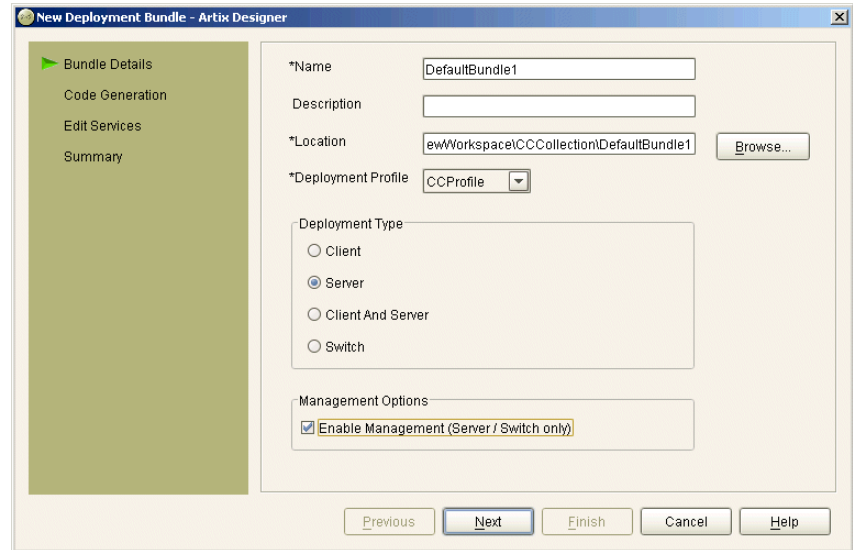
New Deployment Bundle - Artix Designer

Bundle Details
Code Generation
Edit Services
Summary

*Name DefaultBundle1
Description
*Location ewWorkspace\CCCollection\DefaultBundle1 Browse...
*Deployment Profile CCProfile

Deployment Type
Client
Server
Client And Server
Switch

Management Options
Enable Management (Server / Switch only)

Previous Next Finish Cancel Help